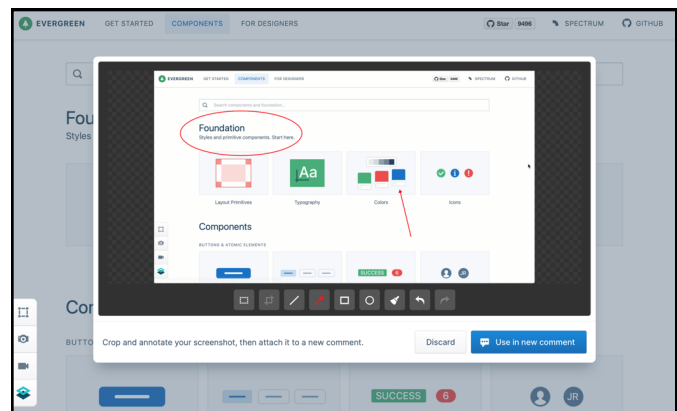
EVERGREEN GET STARTED COMPONENTS FOR DESIGNERS Star 9406 SPECTRUM GITHUB

EVERGREEN GET STARTED COMPONENTS FOR DESIGNERS Star 9406 SPECTRUM GITHUB

Search components and foundation...

Foundation
Styles and primitive components. Start here.

Aa

Layout Primitives Typography Colors Icons

Components

BUTTONS & ATOMIC ELEMENTS

SUCCESS 6 JR

Crop and annotate your screenshot, then attach it to a new comment.

Discard

Use in new comment

Fou
Styles

Co
BUTTO

SUCCESS 6 JR